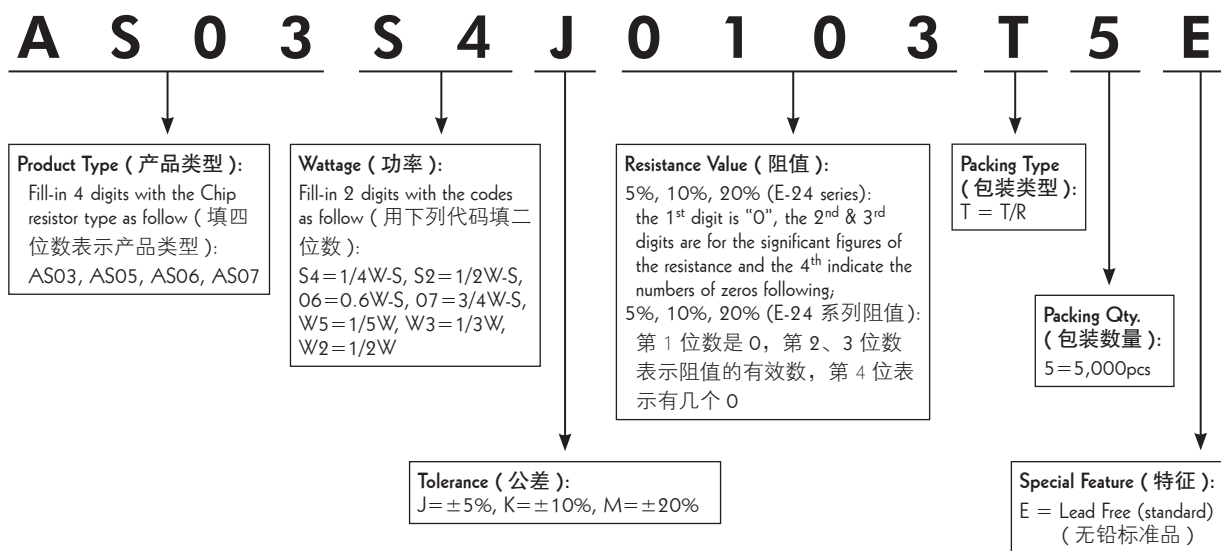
A S 0 3 S 4 J 0 1 0 3 T 5 E

Product Type ( 产品类型 ):
Fill-in 4 digits with the Chip resistor type as follow ( 填四位数表示产品类型 ):
AS03, AS05, AS06, AS07

Wattage ( 功率 ):
Fill-in 2 digits with the codes as follow ( 用下列代码填二位数 ):
S4=1/4W-S, S2=1/2W-S, 06=0.6W-S, 07=3/4W-S, W5=1/5W, W3=1/3W, W2=1/2W

Resistance Value ( 阻值 ):
5%, 10%, 20% (E-24 series): the 1$^{st}$ digit is "0", the 2$^{nd}$ & 3$^{rd}$ digits are for the significant figures of the resistance and the 4$^{th}$ indicate the numbers of zeros following;
5%, 10%, 20% (E-24 系列阻值):
第 1 位数是 0，第 2、3 位数表示阻值的有效数，第 4 位表示有几个 0

Packing Type ( 包装类型 ):
T = T/R

Packing Qty. ( 包装数量 ):
5=5,000pcs

Tolerance ( 公差 ):
J=±5%, K=±10%, M=±20%

Special Feature ( 特征 ):
E = Lead Free (standard) ( 无铅标准品 )